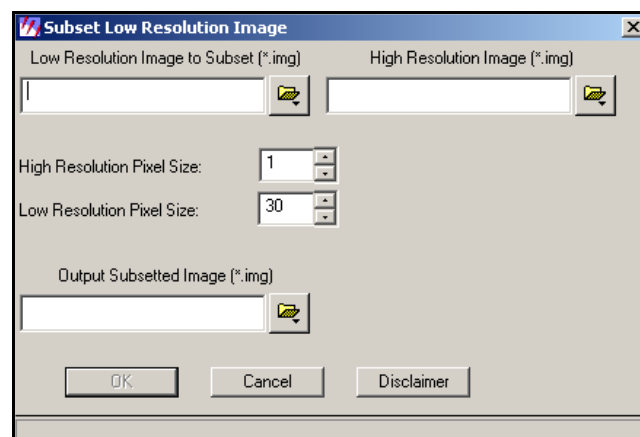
Subset Low Resolution Image

Low Resolution Image to Subset (*.img)

High Resolution Image (*.img)

High Resolution Pixel Size: 1

Low Resolution Pixel Size: 30

Output Subsetted Image (*.img)

OK

Cancel

Disclaimer